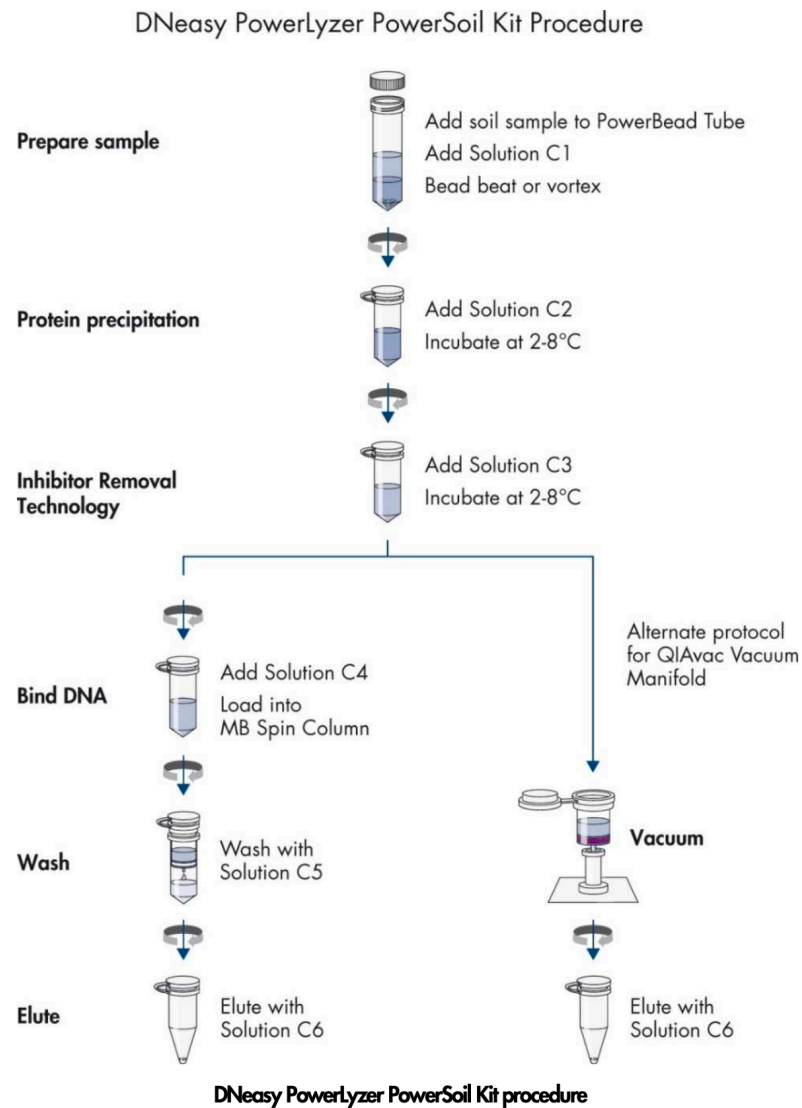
DNeasy PowerLyzer PowerSoil Kit Procedure

Prepare sample

Add soil sample to PowerBead Tube
Add Solution C1
Bead beat or vortex

Protein precipitation

Add Solution C2
Incubate at 2-8°C

Inhibitor Removal Technology

Add Solution C3
Incubate at 2-8°C

Alternate protocol for QIAvac Vacuum Manifold

Bind DNA

Add Solution C4
Load into MB Spin Column

Wash

Wash with Solution C5

Vacuum

Elute

Elute with Solution C6

Elute with Solution C6

DNeasy PowerLyzer PowerSoil Kit procedure